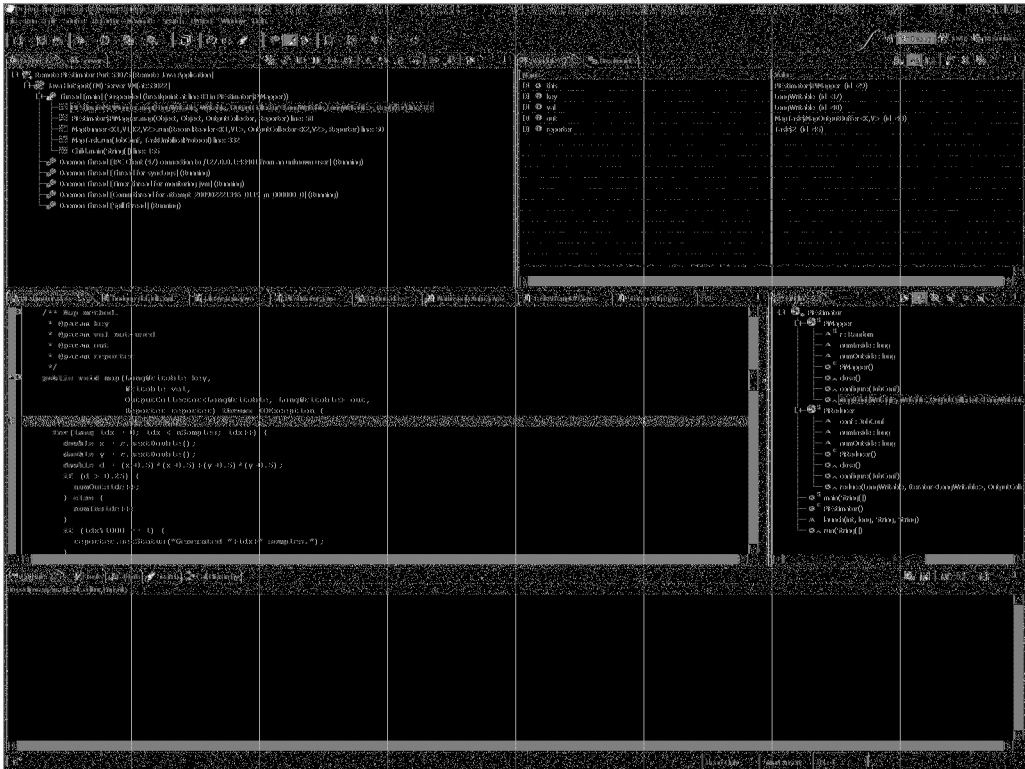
Remote PiEstimator Port 8000 [Remote Java Application]
Java HotSpot(TM) Server VM [localhost:8000]
Thread [main] (Suspended (breakpoint at line 81 in PiEstimator$PiMapper))
PiEstimator$PiMapper.map(LongWritable, Writable, OutputCollector<LongWritable,LongWritable>, Reporter) line: 81
PiEstimator$PiMapper.map(Object, Object, OutputCollector, Reporter) line: 61
MapRunner<K1,V1,K2,V2>.run(RecordReader<K1,V1>, OutputCollector<K2,V2>, Reporter) line: 50
MapTask.run(JobConf, TaskUmbilicalProtocol) line: 332
Child.main(String[]) line: 155
Daemon Thread [IPC Client (47) connection to /127.0.0.1:53901 from an unknown user] (Running)
Daemon Thread [Thread for syncLogs] (Running)
Daemon Thread [Timer thread for monitoring jvm] (Running)
Daemon Thread [Comm thread for attempt_200902221155_0001_m_000000_0] (Running)
Daemon Thread [Split Thread] (Running)

| Name | Value |
|---|---|
| this | PiEstimator$PiMapper (id=29) |
| key | LongWritable (id=37) |
| val | LongWritable (id=40) |
| out | MapTask$MapOutputBuffer<K,V> (id=43) |
| reporter | Task$2 (id=45) |

/** Map method.
* @param key
* @param val not-used
* @param out
* @param reporter
*/
public void map(LongWritable key,
Writable val,
OutputCollector<LongWritable, LongWritable> out,
Reporter reporter) throws IOException {
for(long idx = 0; idx < nSamples; idx++) {
double x = r.nextDouble();
double y = r.nextDouble();
double d = (x-0.5)*(x-0.5)+(y-0.5)*(y-0.5);
if (d > 0.25) {
numOutside++;
} else {
numInside++;
}
if (idx%1000 == 1) {
reporter.setStatus("Generated "+idx+" samples.");
}

PiEstimator
PiMapper
r : Random
numInside : long
numOutside : long
PiMapper()
close()
configure(JobConf)
map(LongWritable, Writable, OutputCollector<LongWritable
PiReducer
conf : JobConf
numInside : long
numOutside : long
PiReducer()
close()
configure(JobConf)
reduce(LongWritable, Iterator<LongWritable>, OutputColl
main(String[])
PiEstimator()
launch(int, long, String, String)
run(String[])